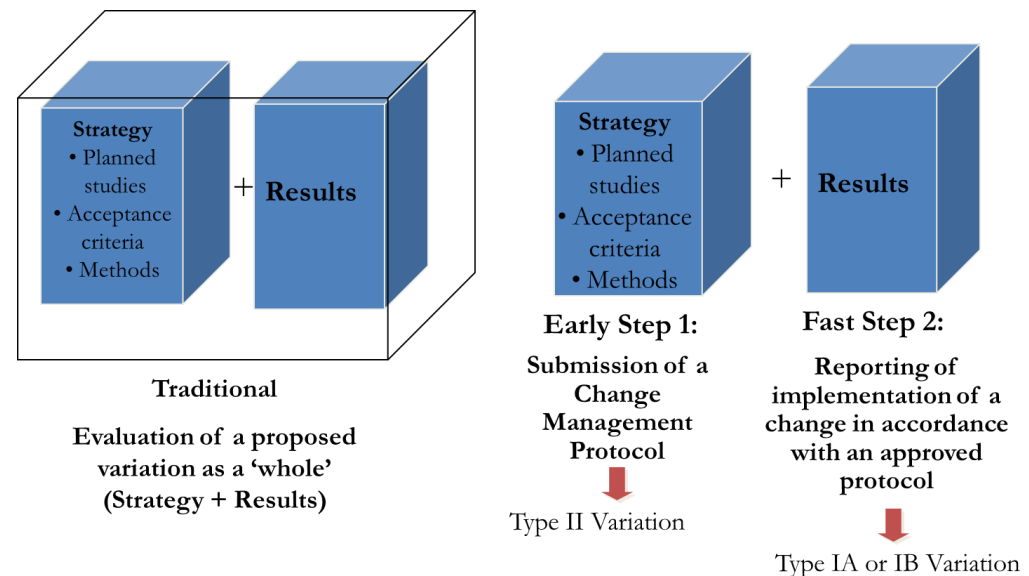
Strategy
• Planned studies
• Acceptance criteria
• Methods

+

Results

Traditional

Evaluation of a proposed variation as a 'whole' (Strategy + Results)

Strategy
• Planned studies
• Acceptance criteria
• Methods

+

Results

Early Step 1:

Submission of a Change Management Protocol

Type II Variation

Fast Step 2:

Reporting of implementation of a change in accordance with an approved protocol

Type IA or IB Variation